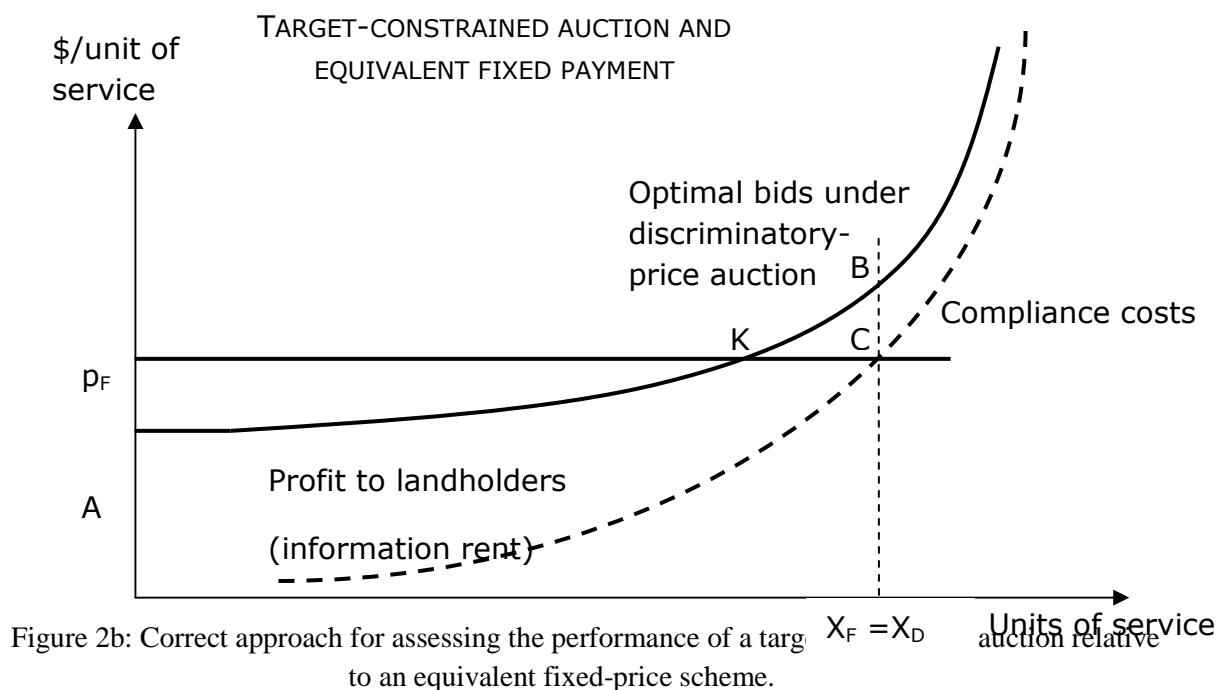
TARGET-CONSTRAINED AUCTION AND EQUIVALENT FIXED PAYMENT

\$/unit of service

Optimal bids under discriminatory-price auction

B

Compliance costs

K

C

$p_F$

Profit to landholders

A

(information rent)

$X_F = X_D$

Units of service

Figure 2b: Correct approach for assessing the performance of a targ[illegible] auction relative to an equivalent fixed-price scheme.